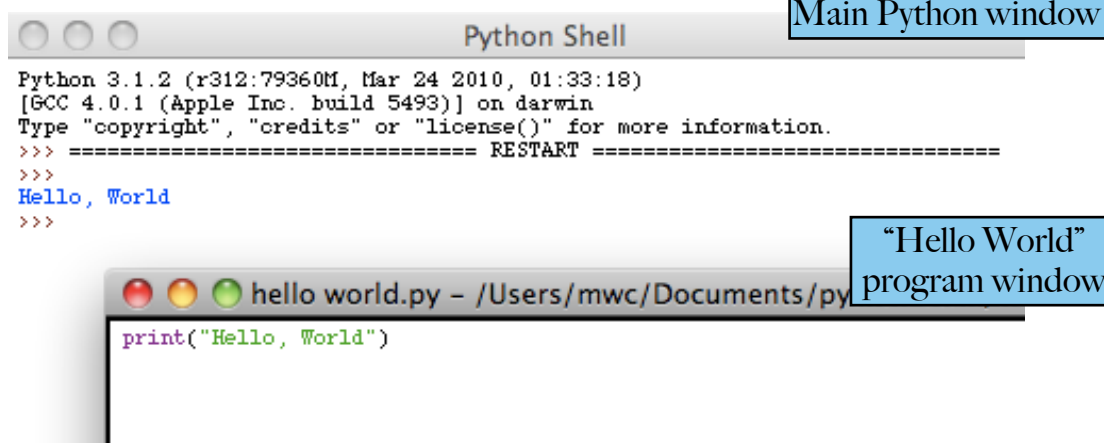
Python Shell

Main Python window

Python 3.1.2 (r312:79360M, Mar 24 2010, 01:33:18)
[GCC 4.0.1 (Apple Inc. build 5493)] on darwin
Type "copyright", "credits" or "license()" for more information.
>>> ================================ RESTART ================================
>>>
Hello, World
>>>

"Hello World" program window

hello world.py - /Users/mwc/Documents/py

print("Hello, World")